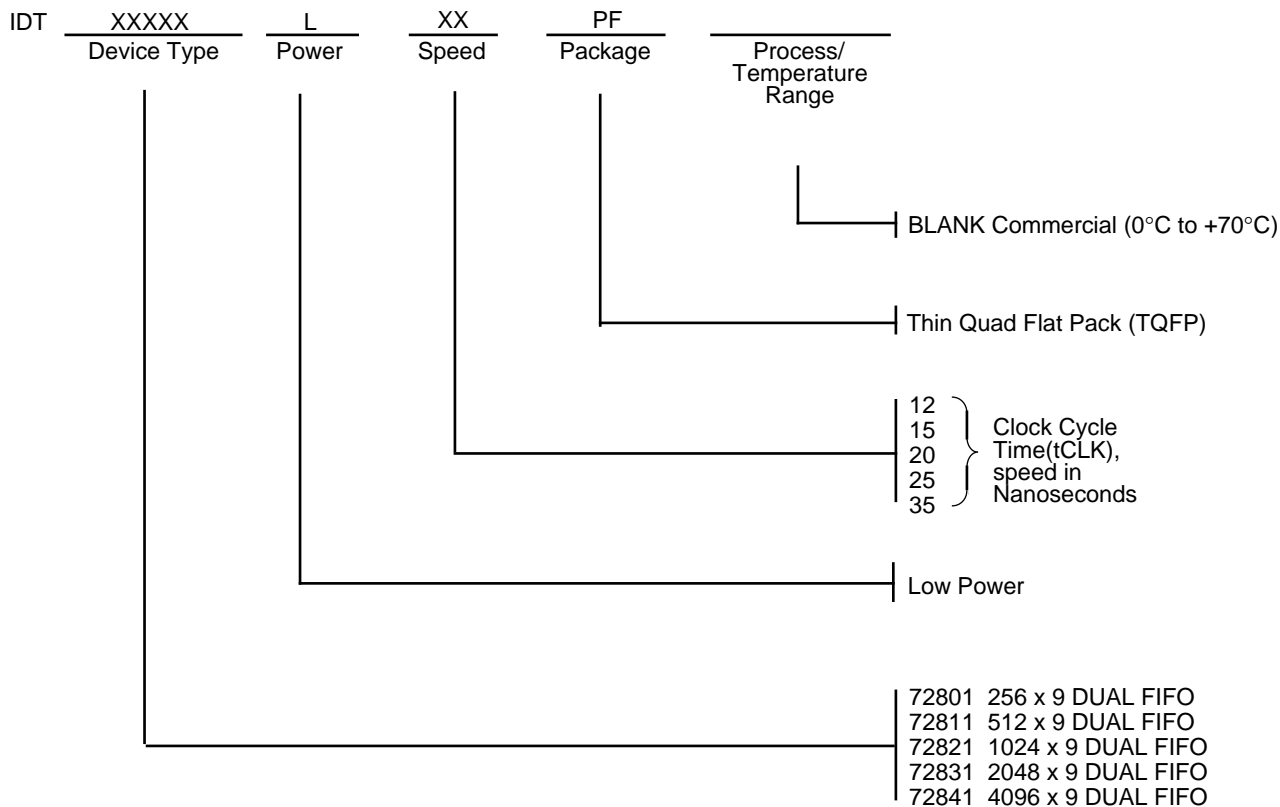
IDT XXXXX Device Type L Power XX Speed PF Package Process/ Temperature Range

BLANK Commercial (0°C to +70°C)

Thin Quad Flat Pack (TQFP)

12
15
20
25
35
Clock Cycle Time(tCLK), speed in Nanoseconds

Low Power

72801 256 x 9 DUAL FIFO
72811 512 x 9 DUAL FIFO
72821 1024 x 9 DUAL FIFO
72831 2048 x 9 DUAL FIFO
72841 4096 x 9 DUAL FIFO